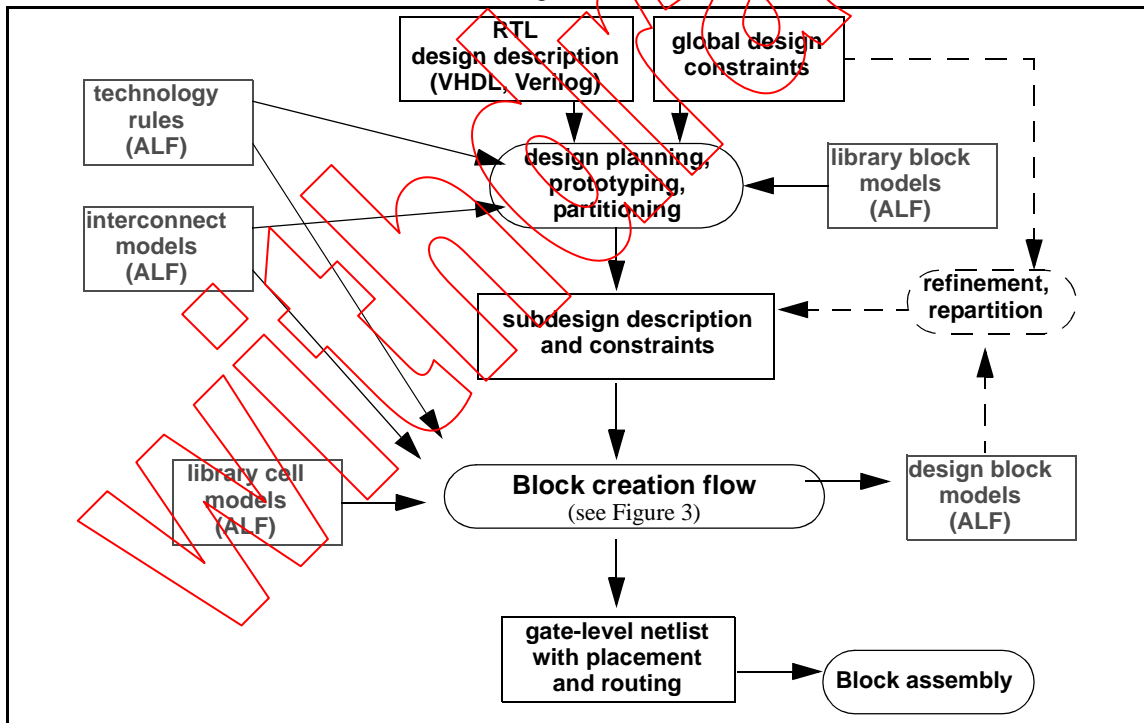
RTL design description (VHDL, Verilog)

global design constraints

technology rules (ALF)

design planning, prototyping, partitioning

library block models (ALF)

interconnect models (ALF)

refinement, repartition

subdesign description and constraints

library cell models (ALF)

Block creation flow
(see Figure 3)

design block models (ALF)

gate-level netlist with placement and routing

Block assembly

Withdrawn